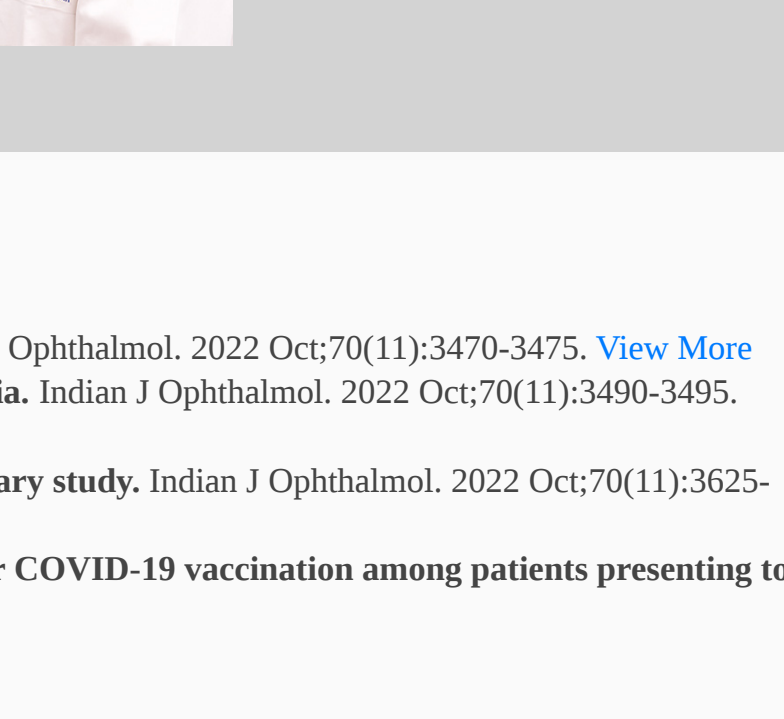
Ophthalmol. 2022 Oct;70(11):3470-3475. View More
**ia.** Indian J Ophthalmol. 2022 Oct;70(11):3490-3495.

**ary study.** Indian J Ophthalmol. 2022 Oct;70(11):3625-

**r COVID-19 vaccination among patients presenting to**